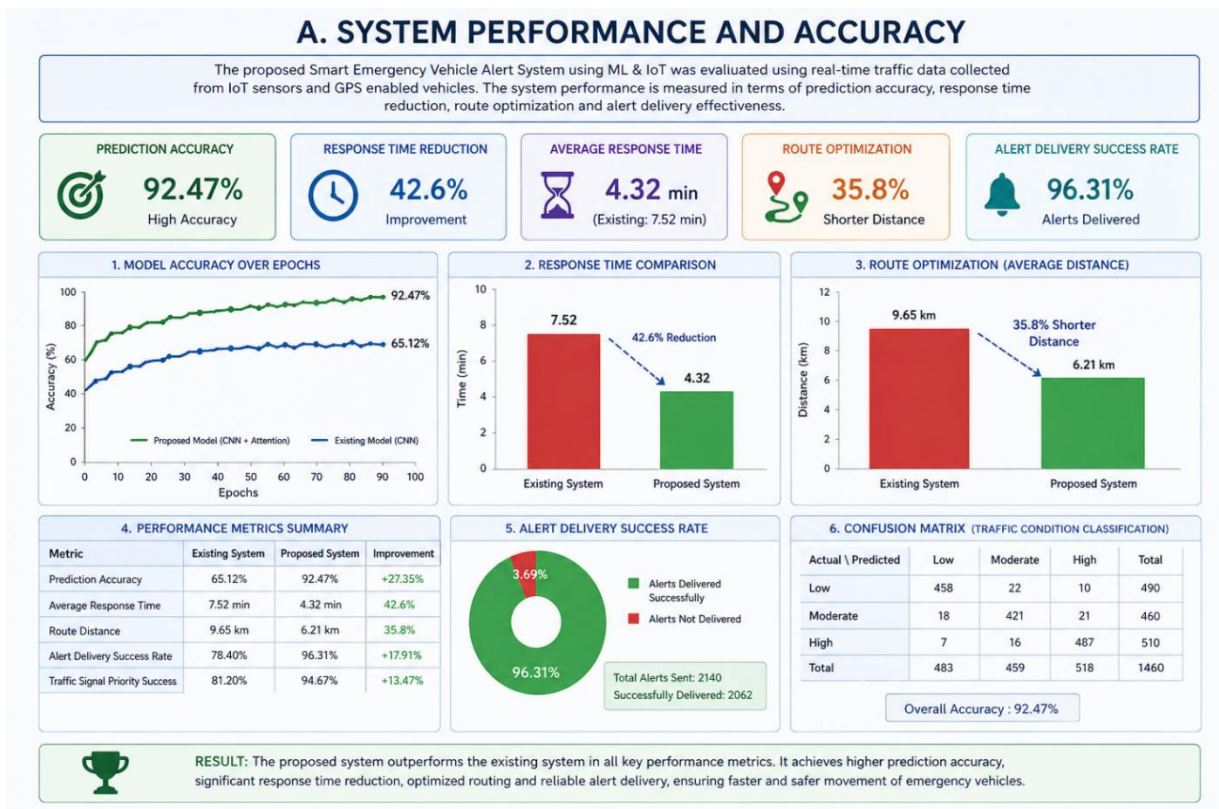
A. SYSTEM PERFORMANCE AND ACCURACY

The proposed Smart Emergency Vehicle Alert System using ML & IoT was evaluated using real-time traffic data collected from IoT sensors and GPS enabled vehicles. The system performance is measured in terms of prediction accuracy, response time reduction, route optimization and alert delivery effectiveness.

PREDICTION ACCURACY
92.47%
High Accuracy

RESPONSE TIME REDUCTION
42.6%
Improvement

AVERAGE RESPONSE TIME
4.32 min
(Existing: 7.52 min)

ROUTE OPTIMIZATION
35.8%
Shorter Distance

ALERT DELIVERY SUCCESS RATE
96.31%
Alerts Delivered

1. MODEL ACCURACY OVER EPOCHS

100, 80, 60, 40, 20, 0
Accuracy (%)
0, 10, 20, 30, 40, 50, 60, 70, 80, 90, 100
Epochs
92.47%
65.12%
Proposed Model (CNN + Attention)
Existing Model (CNN)

2. RESPONSE TIME COMPARISON

10, 8, 6, 4, 2, 0
Time (min)
7.52
42.6% Reduction
4.32
Existing System
Proposed System

3. ROUTE OPTIMIZATION (AVERAGE DISTANCE)

12, 10, 8, 6, 4, 2, 0
Distance (km)
9.65 km
35.8% Shorter Distance
6.21 km
Existing System
Proposed System

4. PERFORMANCE METRICS SUMMARY

| Metric | Existing System | Proposed System | Improvement |
|---|---|---|---|
| Prediction Accuracy | 65.12% | 92.47% | +27.35% |
| Average Response Time | 7.52 min | 4.32 min | 42.6% |
| Route Distance | 9.65 km | 6.21 km | 35.8% |
| Alert Delivery Success Rate | 78.40% | 96.31% | +17.91% |
| Traffic Signal Priority Success | 81.20% | 94.67% | +13.47% |

5. ALERT DELIVERY SUCCESS RATE

3.69%
96.31%
Alerts Delivered Successfully
Alerts Not Delivered
Total Alerts Sent: 2140
Successfully Delivered: 2062

6. CONFUSION MATRIX (TRAFFIC CONDITION CLASSIFICATION)

| Actual \ Predicted | Low | Moderate | High | Total |
|---|---|---|---|---|
| Low | 458 | 22 | 10 | 490 |
| Moderate | 18 | 421 | 21 | 460 |
| High | 7 | 16 | 487 | 510 |
| Total | 483 | 459 | 518 | 1460 |

Overall Accuracy : 92.47%

RESULT: The proposed system outperforms the existing system in all key performance metrics. It achieves higher prediction accuracy, significant response time reduction, optimized routing and reliable alert delivery, ensuring faster and safer movement of emergency vehicles.